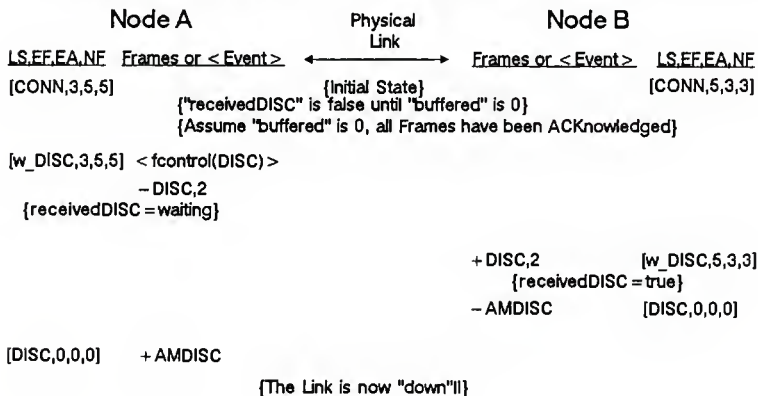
Node A | Physical Link | Node B

LS,EF,EA,NF Frames or < Event > ←——→ Frames or < Event > LS,EF,EA,NF

[CONN,3,5,5] {Initial State} [CONN,5,3,3]

{"receivedDISC" is false until "buffered" is 0}

{Assume "buffered" is 0, all Frames have been ACKnowledged}

[w_DISC,3,5,5] < fcontrol(DISC) >

– DISC,2

{receivedDISC = waiting}

+ DISC,2 [w_DISC,5,3,3]

{receivedDISC = true}

– AMDISC [DISC,0,0,0]

[DISC,0,0,0] + AMDISC

{The Link is now "down"!!}